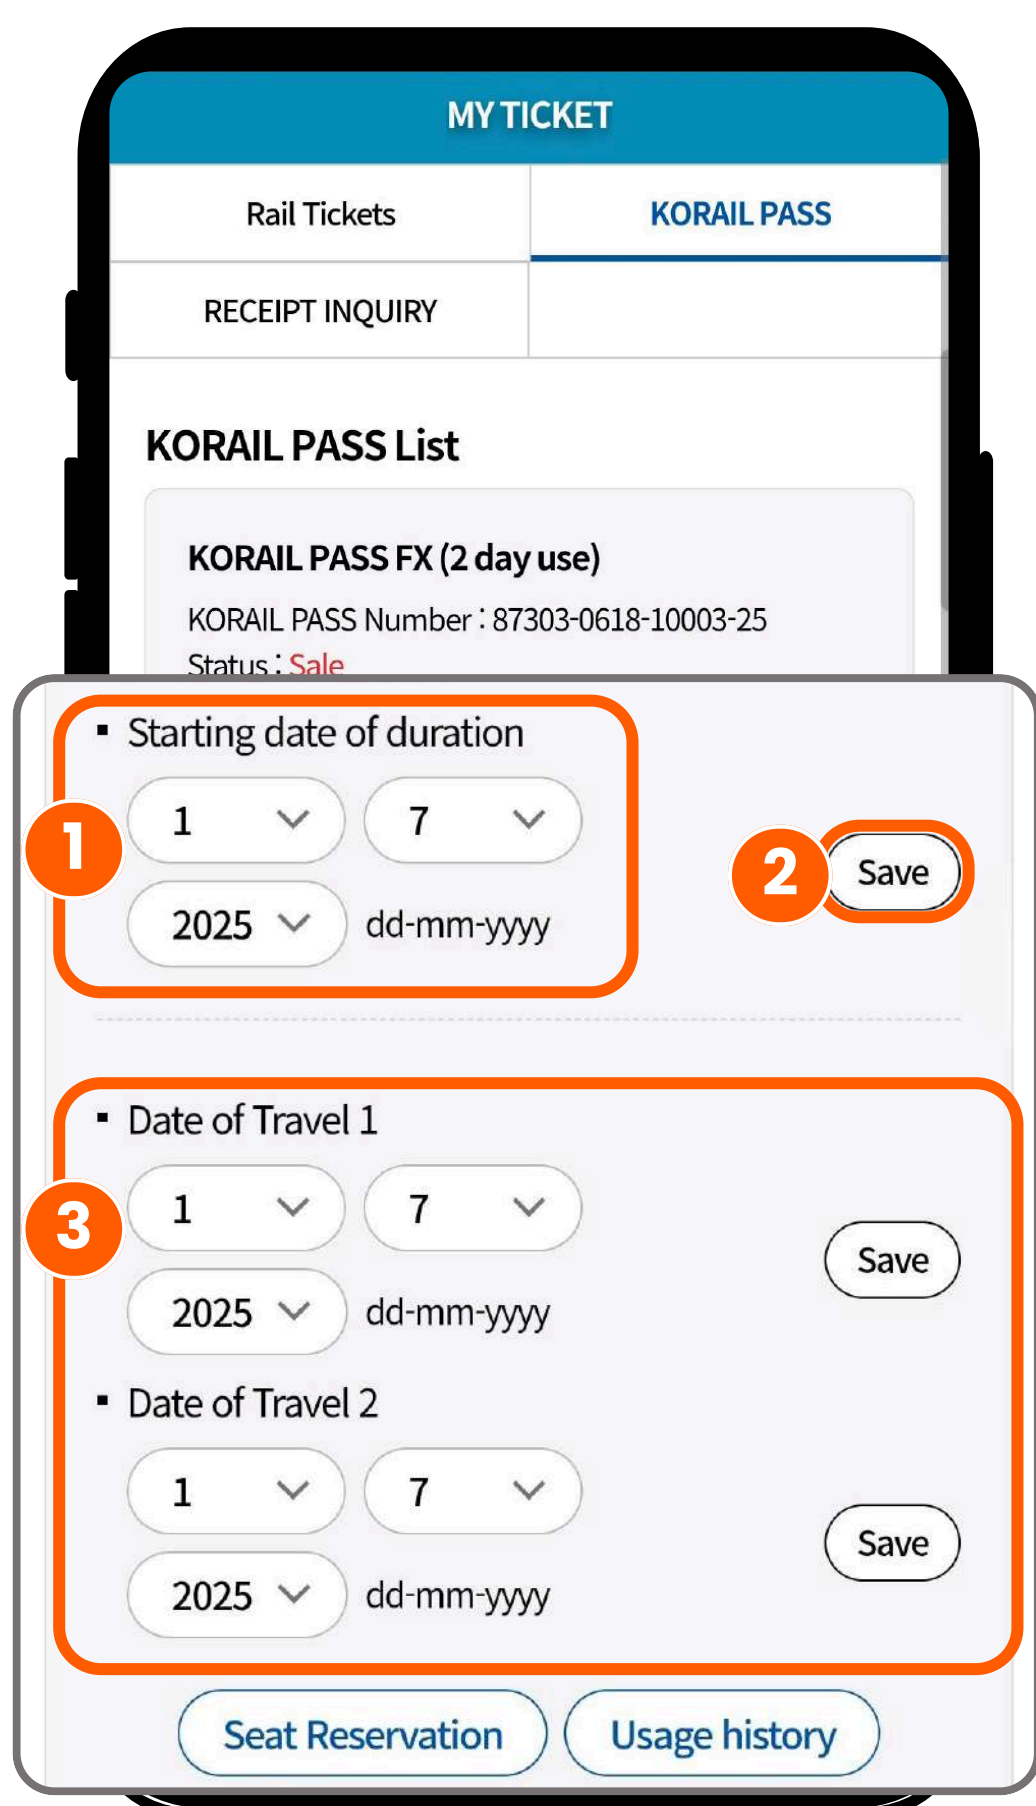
MY TICKET

Rail Tickets

KORAIL PASS

RECEIPT INQUIRY

KORAIL PASS List

KORAIL PASS FX (2 day use)

KORAIL PASS Number : 87303-0618-10003-25

Status : Sale

1

▪ Starting date of duration

1 7

2025 dd-mm-yyyy

2

Save

3

▪ Date of Travel 1

1 7

2025 dd-mm-yyyy

Save

▪ Date of Travel 2

1 7

2025 dd-mm-yyyy

Save

Seat Reservation

Usage history